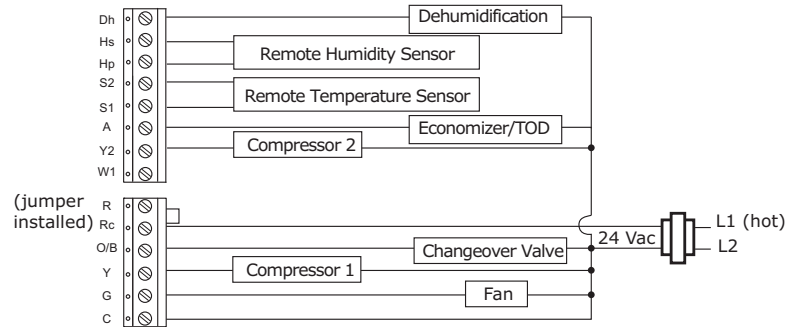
Dh
Hs
Hp
S2
S1
A
Y2
W1

Dehumidification
Remote Humidity Sensor
Remote Temperature Sensor
Economizer/TOD
Compressor 2

(jumper installed)
R
Rc
O/B
Y
G
C

Changeover Valve
Compressor 1
Fan
24 Vac
L1 (hot)
L2